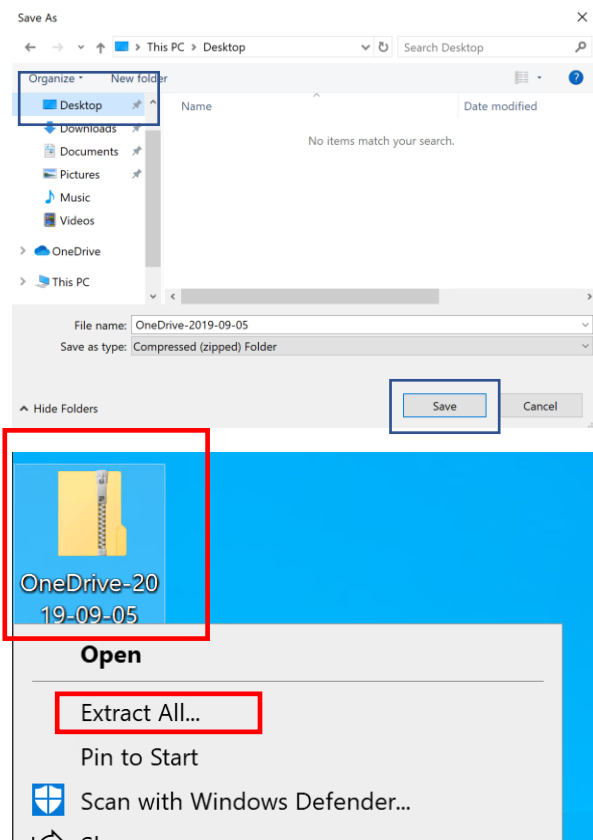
Save As

This PC > Desktop

Search Desktop

Organize ▾ New folder

Desktop
Downloads
Documents
Pictures
Music
Videos
OneDrive
This PC

Name

Date modified

No items match your search.

File name: OneDrive-2019-09-05

Save as type: Compressed (zipped) Folder

Hide Folders

Save

Cancel

OneDrive-2019-09-05

Open

Extract All...

Pin to Start

Scan with Windows Defender...

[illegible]